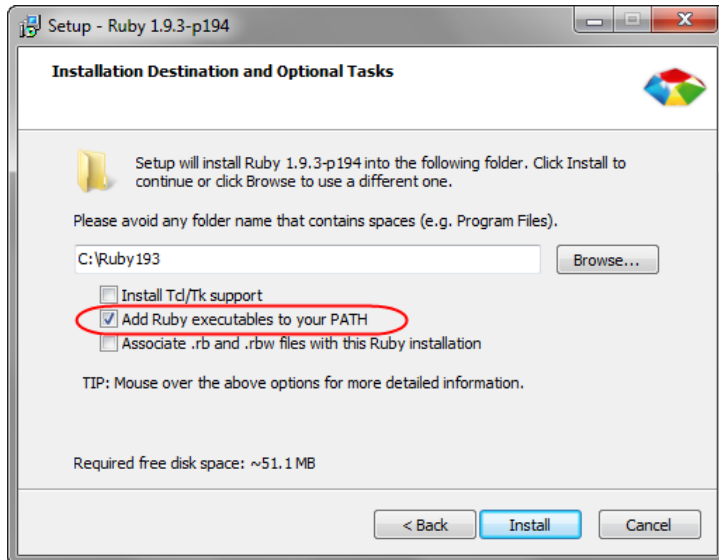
Setup - Ruby 1.9.3-p194

Installation Destination and Optional Tasks

Setup will install Ruby 1.9.3-p194 into the following folder. Click Install to continue or click Browse to use a different one.

Please avoid any folder name that contains spaces (e.g. Program Files).

C:\Ruby193

Browse...

Install Tcl/Tk support

Add Ruby executables to your PATH

Associate .rb and .rbw files with this Ruby installation

TIP: Mouse over the above options for more detailed information.

Required free disk space: ~51.1 MB

< Back

Install

Cancel